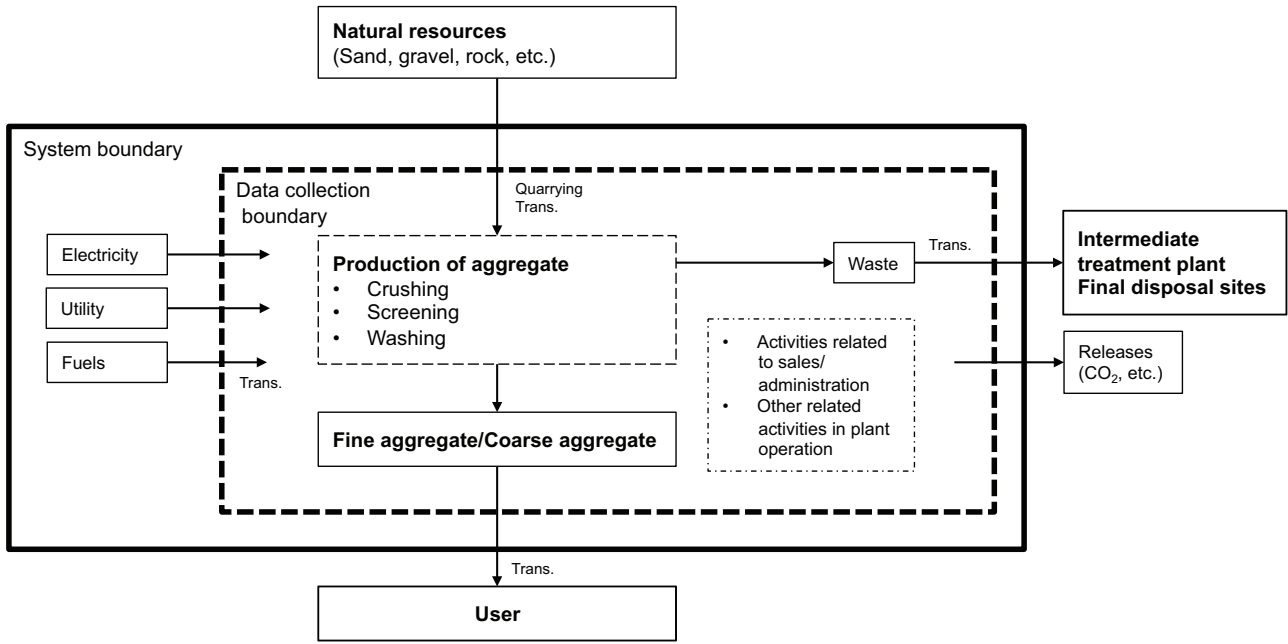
Natural resources
(Sand, gravel, rock, etc.)

System boundary

Data collection boundary

Quarrying
Trans.

Electricity

Utility

Fuels

Trans.

Production of aggregate
• Crushing
• Screening
• Washing

Waste

Trans.

Intermediate treatment plant
Final disposal sites

• Activities related to sales/ administration
• Other related activities in plant operation

Releases
($CO_2$, etc.)

Fine aggregate/Coarse aggregate

Trans.

User